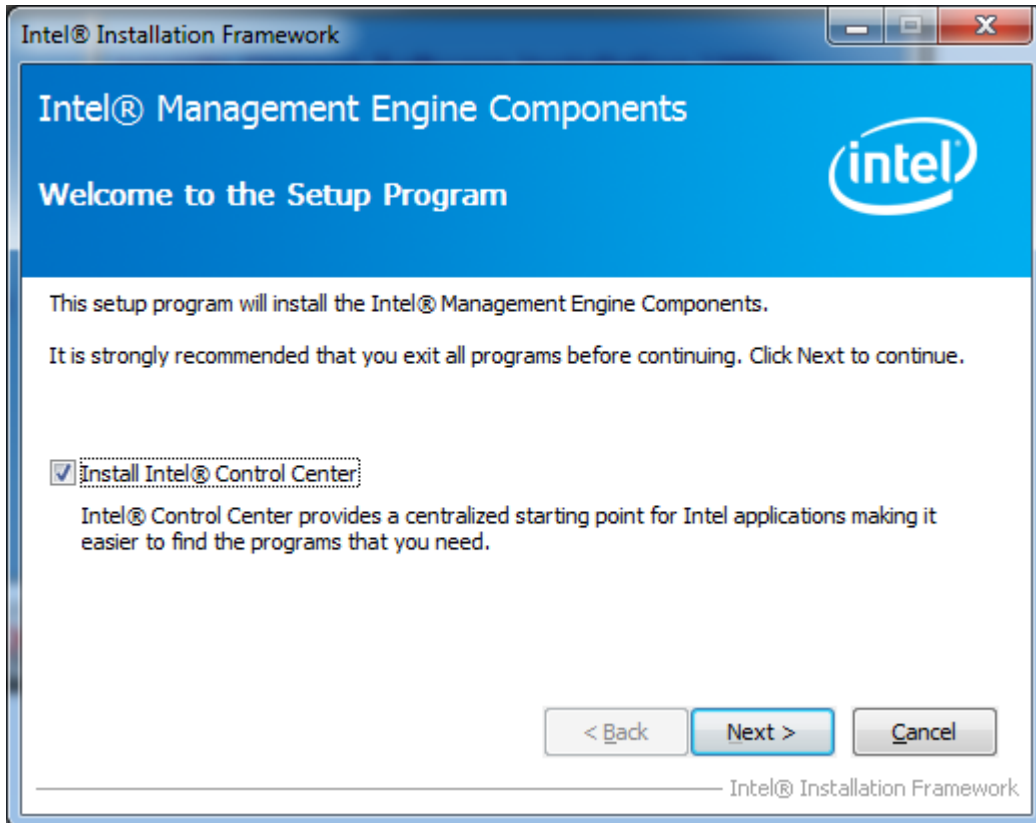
Intel® Installation Framework

Intel® Management Engine Components

Welcome to the Setup Program

intel

This setup program will install the Intel® Management Engine Components.

It is strongly recommended that you exit all programs before continuing. Click Next to continue.

Install Intel® Control Center

Intel® Control Center provides a centralized starting point for Intel applications making it easier to find the programs that you need.

< Back

Next >

Cancel

Intel® Installation Framework